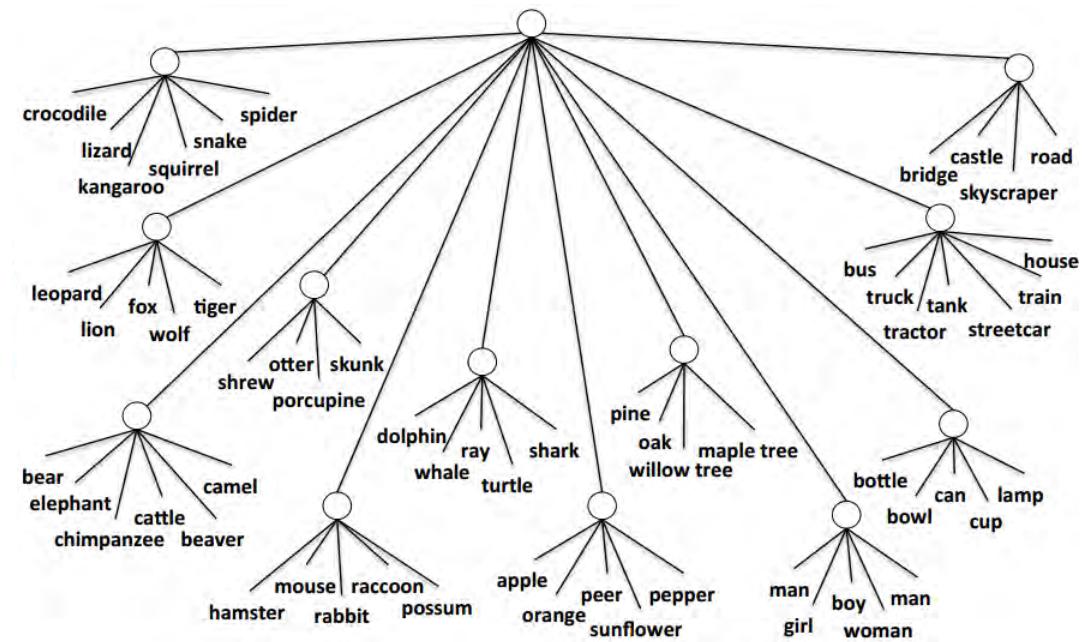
crocodile
spider
lizard
snake
squirrel
kangaroo

castle
road
bridge
skyscraper

leopard
fox
tiger
lion
wolf

bus
house
truck
tank
train
tractor
streetcar

otter
skunk
shrew
porcupine

ray
dolphin
shark
whale
turtle

pine
oak
maple tree
willow tree

bear
camel
elephant
cattle
chimpanzee
beaver

bottle
can
lamp
bowl
cup

mouse
raccoon
hamster
rabbit
possum

apple
peer
pepper
orange
sunflower

man
boy
man
girl
woman